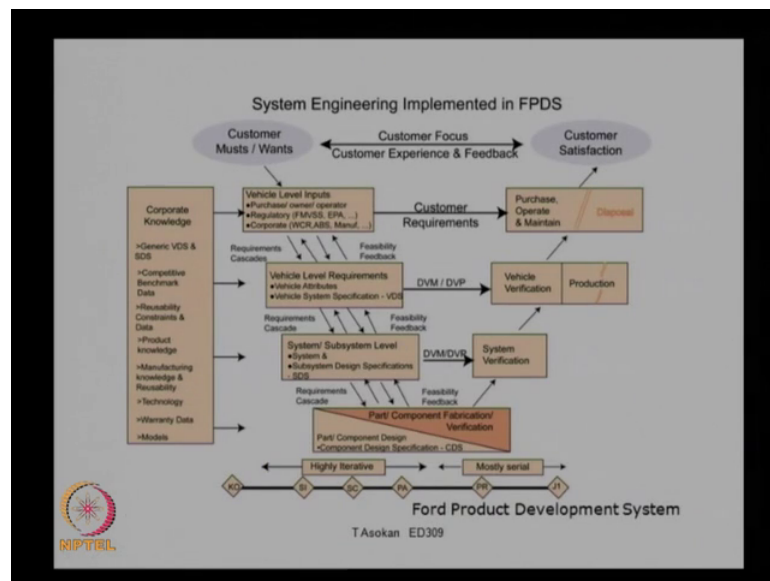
System Engineering Implemented in FPDS

Customer Musts / Wants

Customer Focus

Customer Experience & Feedback

Customer Satisfaction

Corporate Knowledge

>Generic VDS & SDS

>Competitive Benchmark Data

>Reusability Constraints & Data

>Product knowledge

>Manufacturing knowledge & Reusability

>Technology

>Warranty Data

>Models

Vehicle Level Inputs
•Purchaser/ owner/ operator
•Regulatory (FMVSS, EPA, ...)
•Corporate (WCR,ABS, Manuf.,...)

Customer Requirements

Purchase, Operate & Maintain

Dispose

Requirements Cascades

Feasibility Feedback

Vehicle Level Requirements
•Vehicle Attributes
•Vehicle System Specification - VDS

DVM / DVP

Vehicle Verification

Production

Requirements Cascade

Feasibility Feedback

System/ Subsystem Level
•System &
•Subsystem Design Specifications - SDS

DVM/DVP

System Verification

Requirements Cascade

Feasibility Feedback

Part/ Component Fabrication/ Verification

Part/ Component Design
•Component Design Specification - CDS

Highly Iterative

Mostly serial

KO

SI

SC

PA

PR

J1

Ford Product Development System

T Asokan ED309

NPTEL